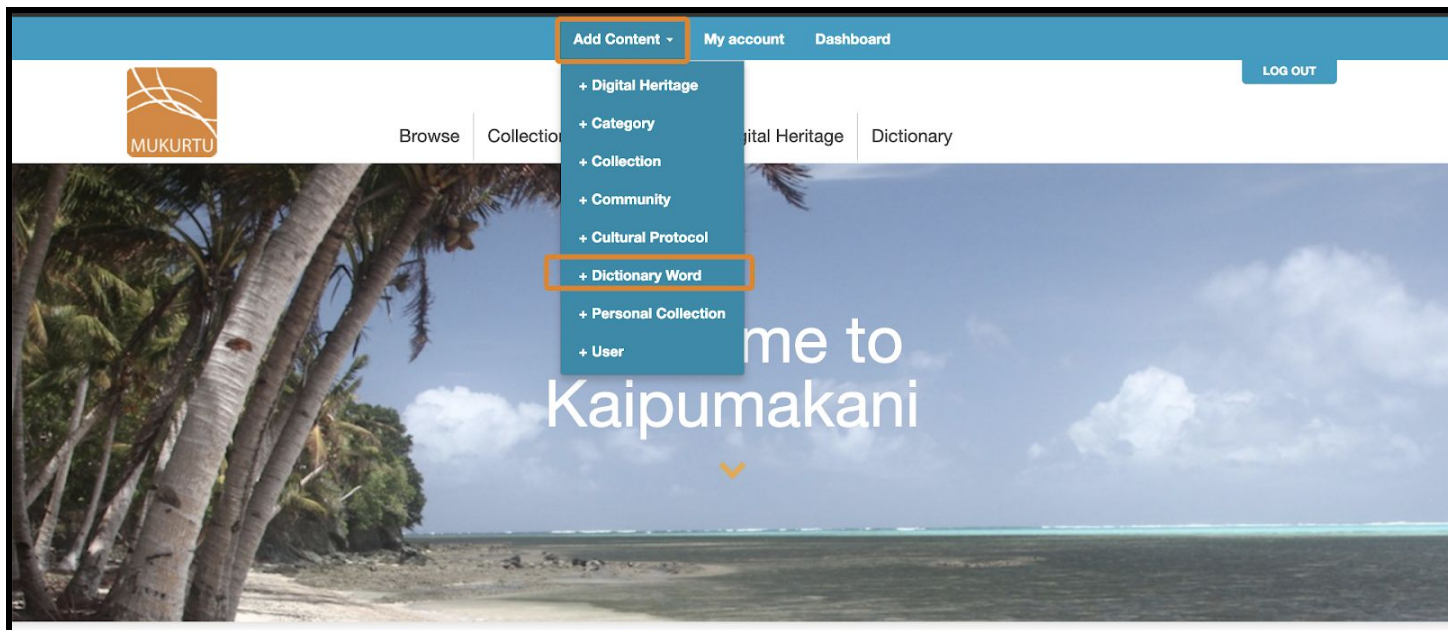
Add Content ▾ My account Dashboard

LOG OUT

MUKURTU

Browse Collectio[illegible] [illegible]gital Heritage Dictionary

+ Digital Heritage
+ Category
+ Collection
+ Community
+ Cultural Protocol
+ Dictionary Word
+ Personal Collection
+ User

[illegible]me to Kaipumakani